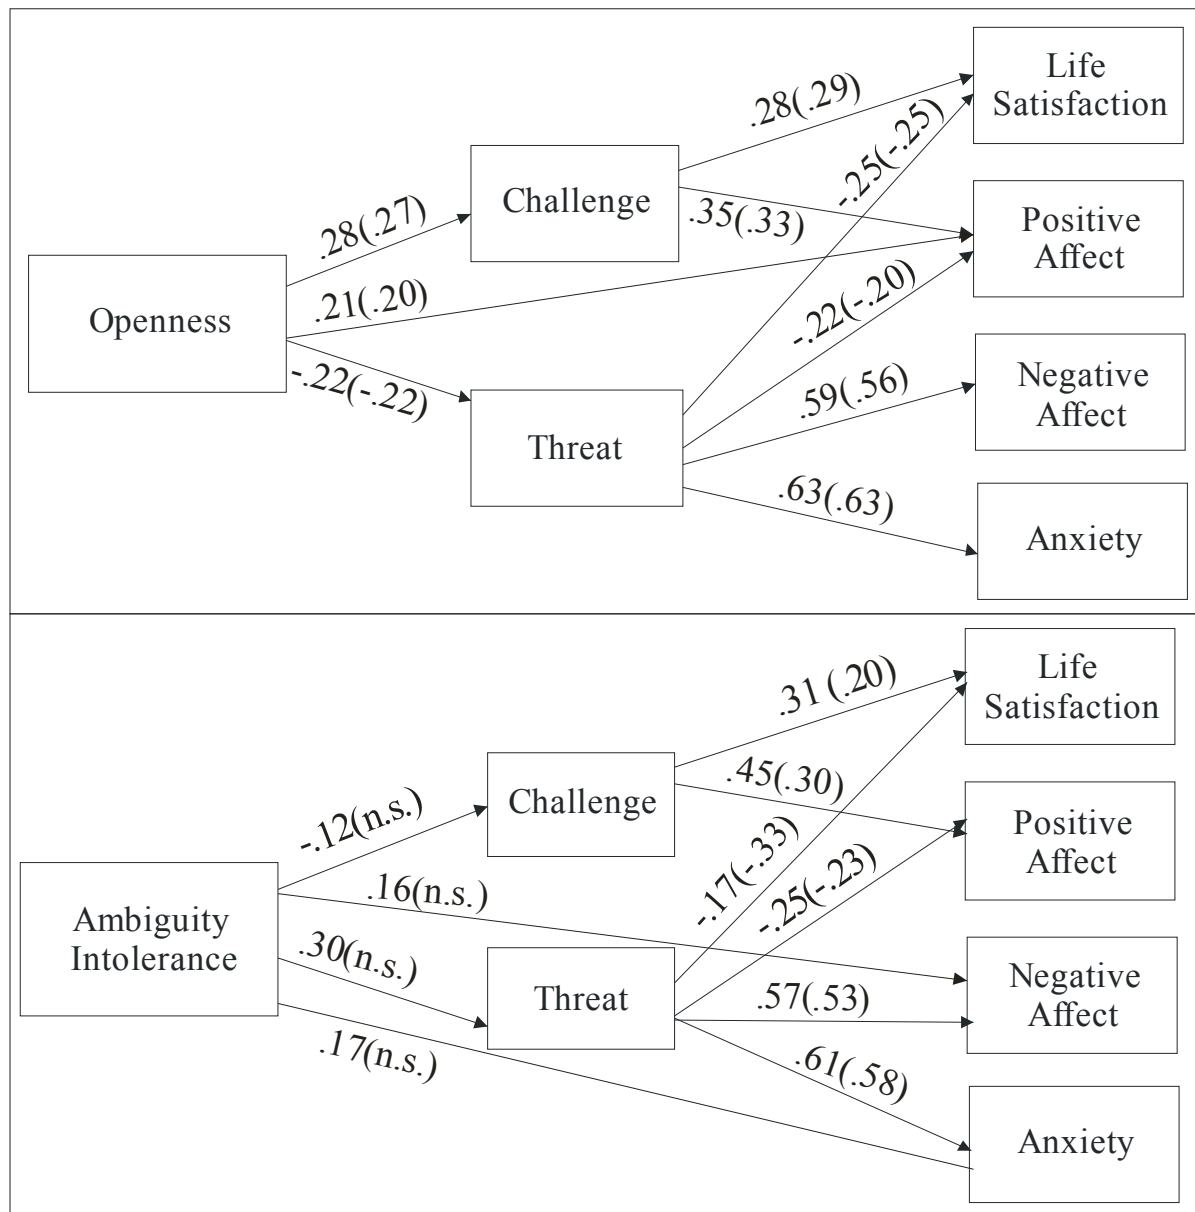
Life Satisfaction

.28(.29)

-.25(-.25)

Challenge

.35(.33)

Positive Affect

.28(.27)

.21(.20)

Openness

-.22(-.20)

Negative Affect

-.22(-.22)

.59(.56)

Threat

.63(.63)

Anxiety

Life Satisfaction

.31 (.20)

.45(.30)

Challenge

-.12(n.s.)

-.17(-.33)

Positive Affect

-.25(-.23)

.16(n.s.)

Ambiguity Intolerance

.30(n.s.)

Negative Affect

Threat

.57(.53)

.17(n.s.)

.61(.58)

Anxiety